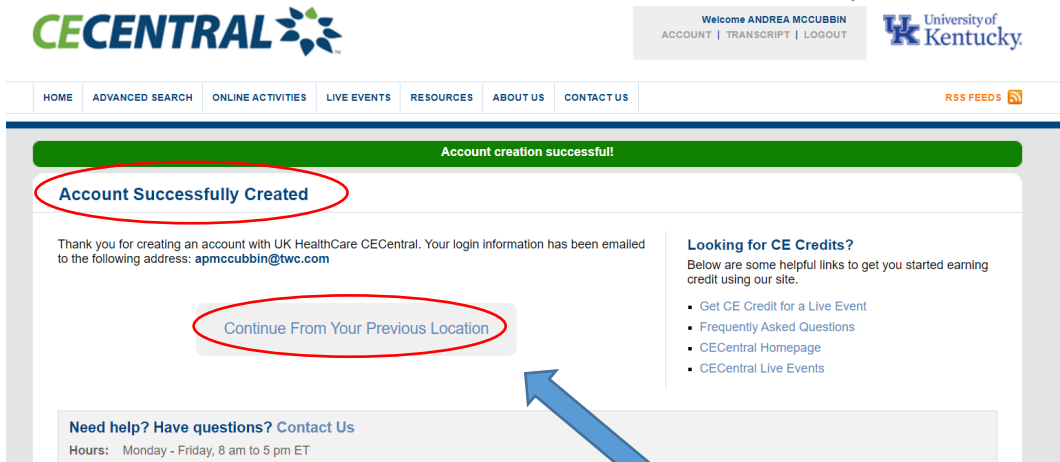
CECENTRAL

Welcome ANDREA MCCUBBIN
ACCOUNT | TRANSCRIPT | LOGOUT

UK University of Kentucky.

HOME | ADVANCED SEARCH | ONLINE ACTIVITIES | LIVE EVENTS | RESOURCES | ABOUT US | CONTACT US

RSS FEEDS

Account creation successful!

Account Successfully Created

Thank you for creating an account with UK HealthCare CECentral. Your login information has been emailed to the following address: apmccubbin@twc.com

Continue From Your Previous Location

Looking for CE Credits?
Below are some helpful links to get you started earning credit using our site.

- Get CE Credit for a Live Event
- Frequently Asked Questions
- CECentral Homepage
- CECentral Live Events

Need help? Have questions? Contact Us
Hours: Monday - Friday, 8 am to 5 pm ET